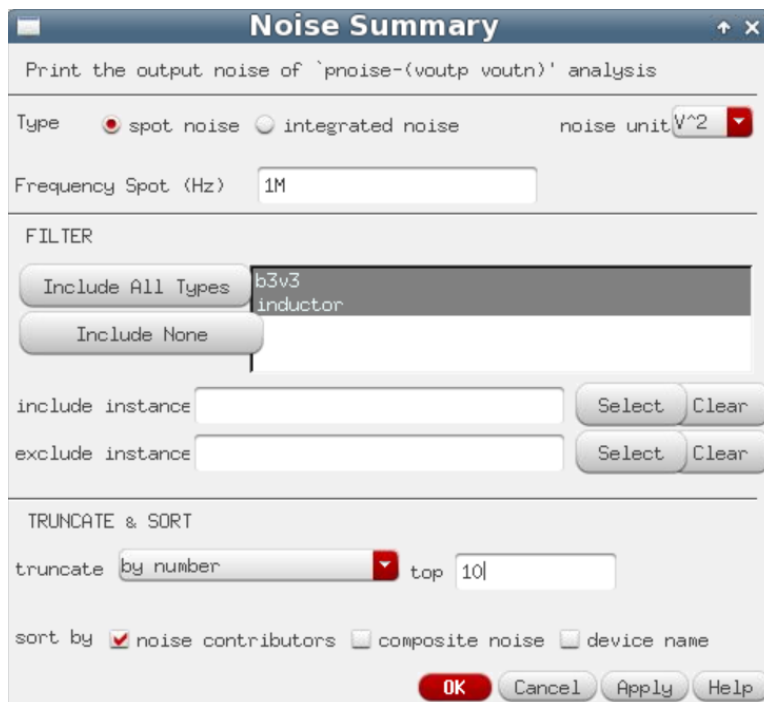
Noise Summary

Print the output noise of `pnoise-(voutp voutn)' analysis

Type spot noise integrated noise noise unit V^2

Frequency Spot (Hz) 1M

FILTER

Include All Types

Include None

b3v3
inductor

include instance Select Clear

exclude instance Select Clear

TRUNCATE & SORT

truncate by number top 10

sort by noise contributors composite noise device name

OK Cancel Apply Help